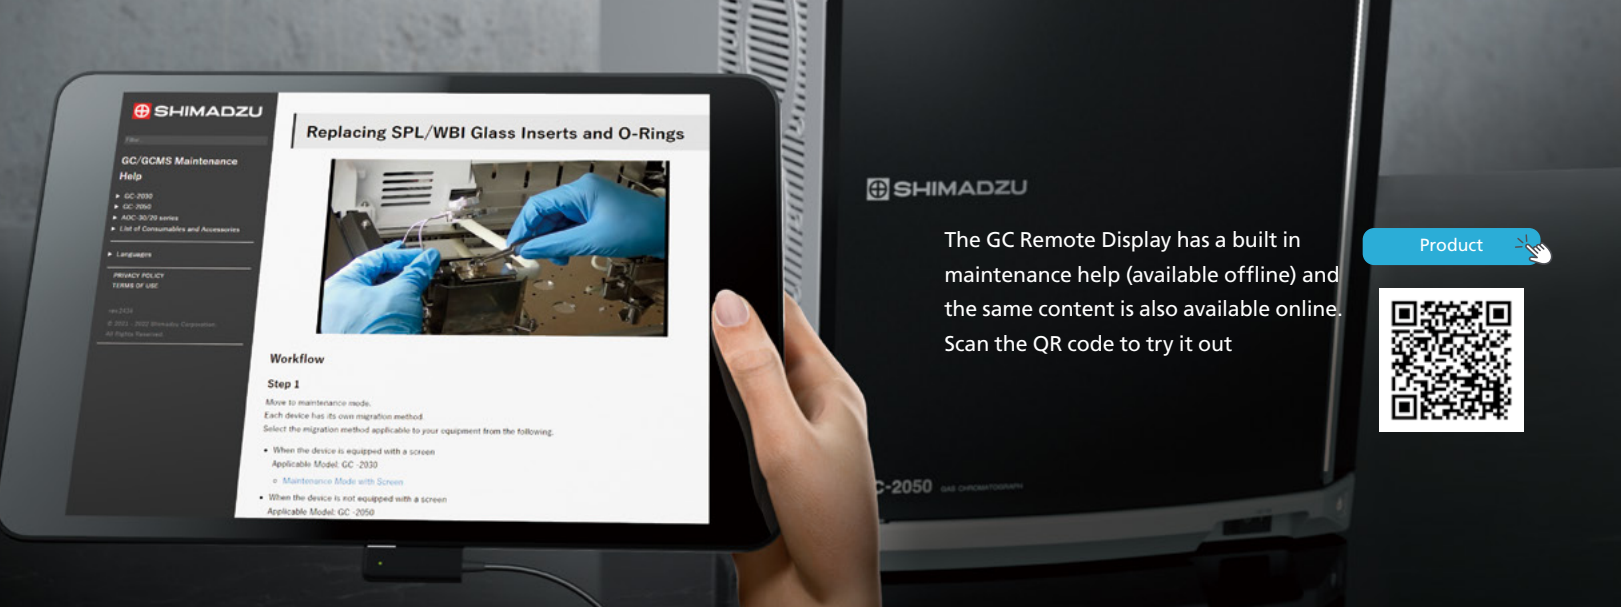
SHIMADZU

File

GC/GCMS Maintenance Help

GC-2030
GC-2050
AOC-30/20 series
List of Consumables and Accessories

Languages

PRIVACY POLICY
TERMS OF USE

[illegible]
© 2021 - 2022 Shimadzu Corporation.
All Rights Reserved.

Replacing SPL/WBI Glass Inserts and O-Rings

Workflow

Step 1

Move to maintenance mode.
Each device has its own migration method.
Select the migration method applicable to your equipment from the following.

When the device is equipped with a screen
Applicable Model: GC-2030
Maintenance Mode with Screen
When the device is not equipped with a screen
Applicable Model: GC-2050

SHIMADZU

C-2050 GAS CHROMATOGRAPH

The GC Remote Display has a built in maintenance help (available offline) and the same content is also available online. Scan the QR code to try it out

Product